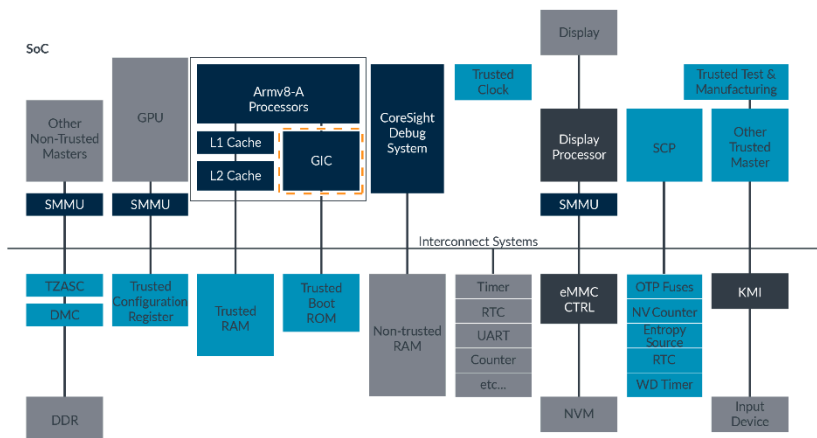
SoC

Other Non-Trusted Masters

SMMU

GPU

SMMU

Armv8-A Processors

L1 Cache

L2 Cache

GIC

CoreSight Debug System

Trusted Clock

Display

Display Processor

SMMU

SCP

Trusted Test & Manufacturing

Other Trusted Master

Interconnect Systems

TZASC

DMC

DDR

Trusted Configuration Register

Trusted RAM

Trusted Boot ROM

Non-trusted RAM

Timer

RTC

UART

Counter

etc...

eMMC CTRL

NVM

OTP Fuses

NV Counter

Entropy Source

RTC

WD Timer

KMI

Input Device